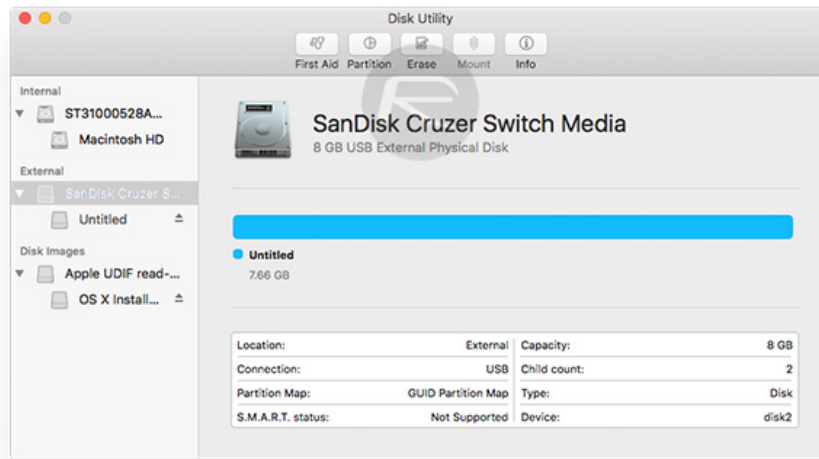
Disk Utility

First Aid Partition Erase Mount Info

Internal
ST31000528A...
Macintosh HD
External
SanDisk Cruzer S...
Untitled
Disk Images
Apple UDIF read-...
OS X Install...

SanDisk Cruzer Switch Media
8 GB USB External Physical Disk

Untitled
7.66 GB

| | | | |
|---|---|---|---|
| Location: | External | Capacity: | 8 GB |
| Connection: | USB | Child count: | 2 |
| Partition Map: | GUID Partition Map | Type: | Disk |
| S.M.A.R.T. status: | Not Supported | Device: | disk2 |